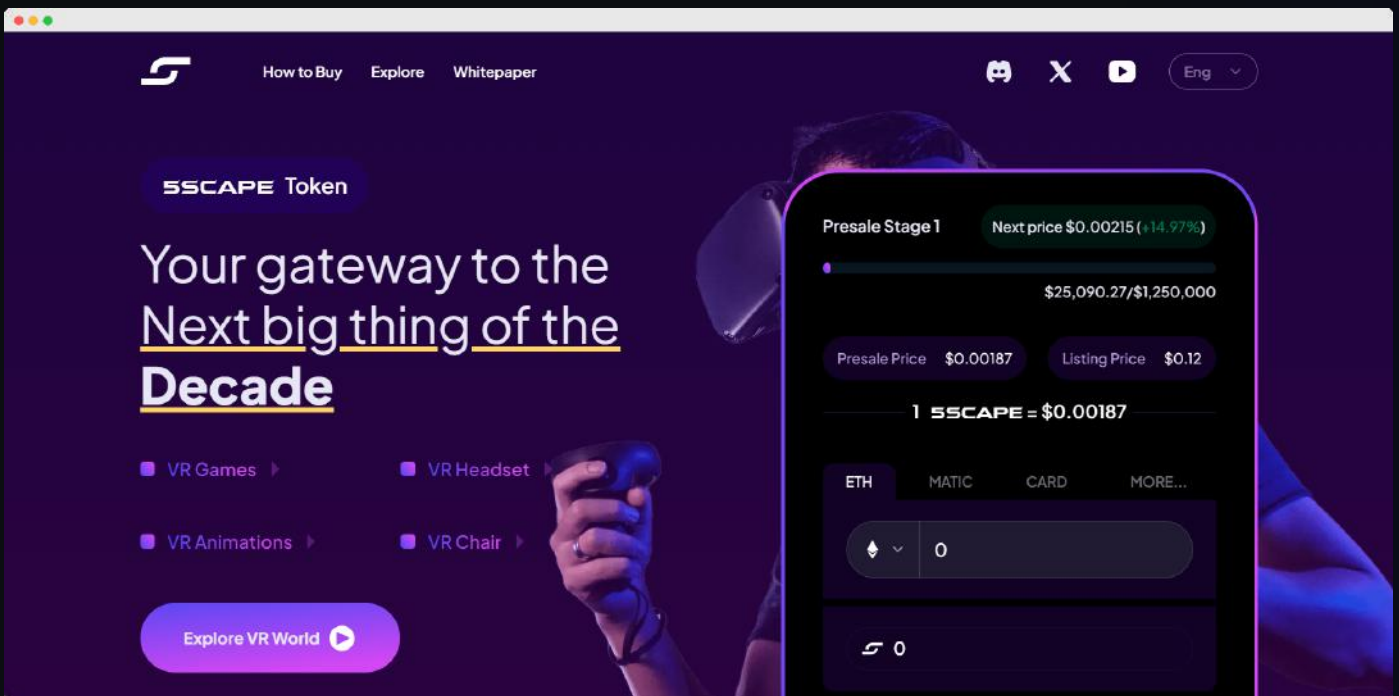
How to Buy Explore Whitepaper

Eng

5SCAPE Token

Your gateway to the Next big thing of the Decade

VR Games
VR Headset
VR Animations
VR Chair

Explore VR World

Presale Stage 1
Next price $0.00215 (+14.97%)

$25,090.27/$1,250,000

Presale Price $0.00187
Listing Price $0.12

1 5SCAPE = $0.00187

| ETH | MATIC | CARD | MORE... |
|---|---|---|---|

0

0